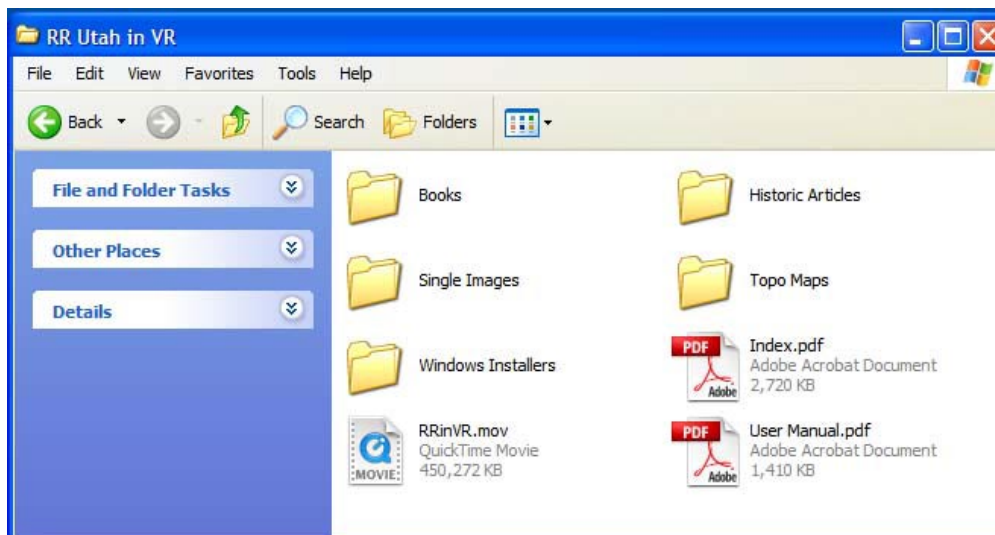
RR Utah in VR

File Edit View Favorites Tools Help

Back Search Folders

File and Folder Tasks

Other Places

Details

Books

Historic Articles

Single Images

Topo Maps

Windows Installers

PDF
Adobe
Index.pdf
Adobe Acrobat Document
2,720 KB

MOVIE
RRinVR.mov
QuickTime Movie
450,272 KB

PDF
Adobe
User Manual.pdf
Adobe Acrobat Document
1,410 KB